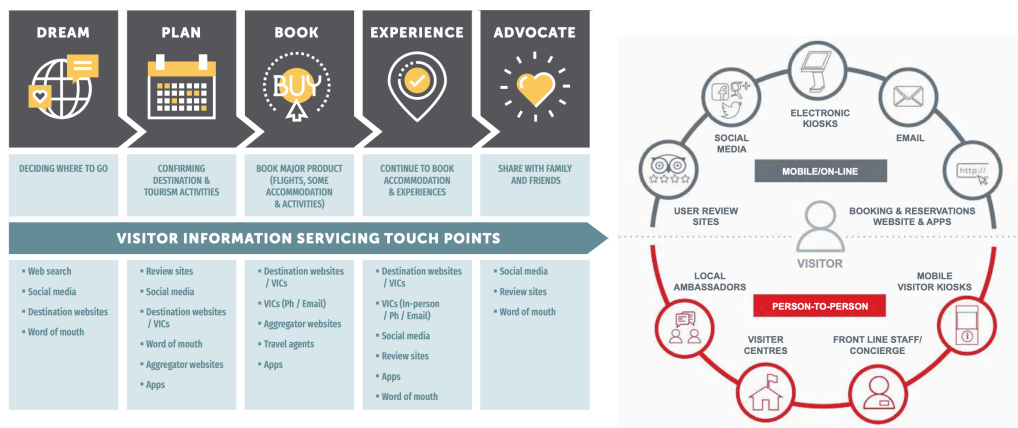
DREAM

PLAN

BOOK

BUY

EXPERIENCE

ADVOCATE

DECIDING WHERE TO GO

CONFIRMING DESTINATION & TOURISM ACTIVITIES

BOOK MAJOR PRODUCT (FLIGHTS, SOME ACCOMMODATION & ACTIVITIES)

CONTINUE TO BOOK ACCOMMODATION & EXPERIENCES

SHARE WITH FAMILY AND FRIENDS

VISITOR INFORMATION SERVICING TOUCH POINTS

- Web search
- Social media
- Destination websites
- Word of mouth

- Review sites
- Social media
- Destination websites / VICs
- Word of mouth
- Aggregator websites
- Apps

- Destination websites / VICs
- VICs (Ph / Email)
- Aggregator websites
- Travel agents
- Apps

- Destination websites / VICs
- VICs (In-person / Ph / Email)
- Social media
- Review sites
- Apps
- Word of mouth

- Social media
- Review sites
- Word of mouth

ELECTRONIC KIOSKS

SOCIAL MEDIA

EMAIL

http://

MOBILE/ON-LINE

USER REVIEW SITES

BOOKING & RESERVATIONS WEBSITE & APPS

VISITOR

LOCAL AMBASSADORS

MOBILE VISITOR KIOSKS

PERSON-TO-PERSON

VISITER CENTRES

FRONT LINE STAFF/ CONCIERGE